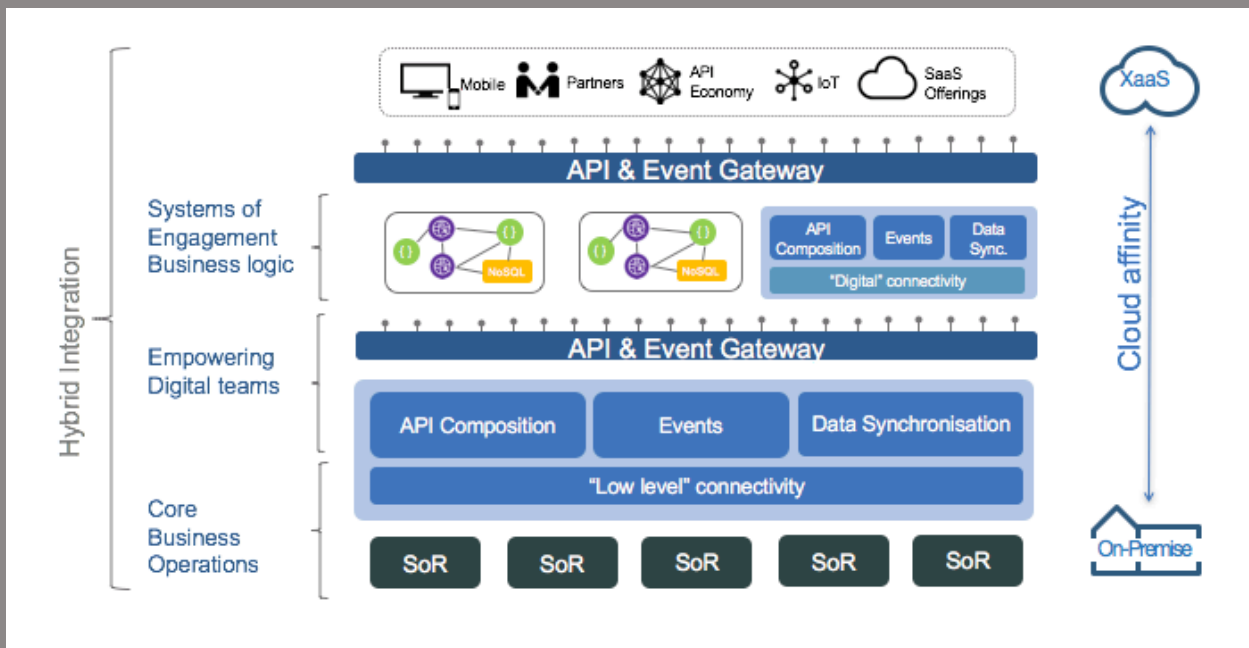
Mobile Partners API Economy IoT SaaS Offerings

XaaS

API & Event Gateway

Hybrid Integration

Systems of Engagement Business logic

{ } { } NoSQL

{ } { } NoSQL

API Composition Events Data Sync.

"Digital" connectivity

Cloud affinity

Empowering Digital teams

API & Event Gateway

API Composition Events Data Synchronisation

"Low level" connectivity

Core Business Operations

SoR SoR SoR SoR SoR

On-Premise